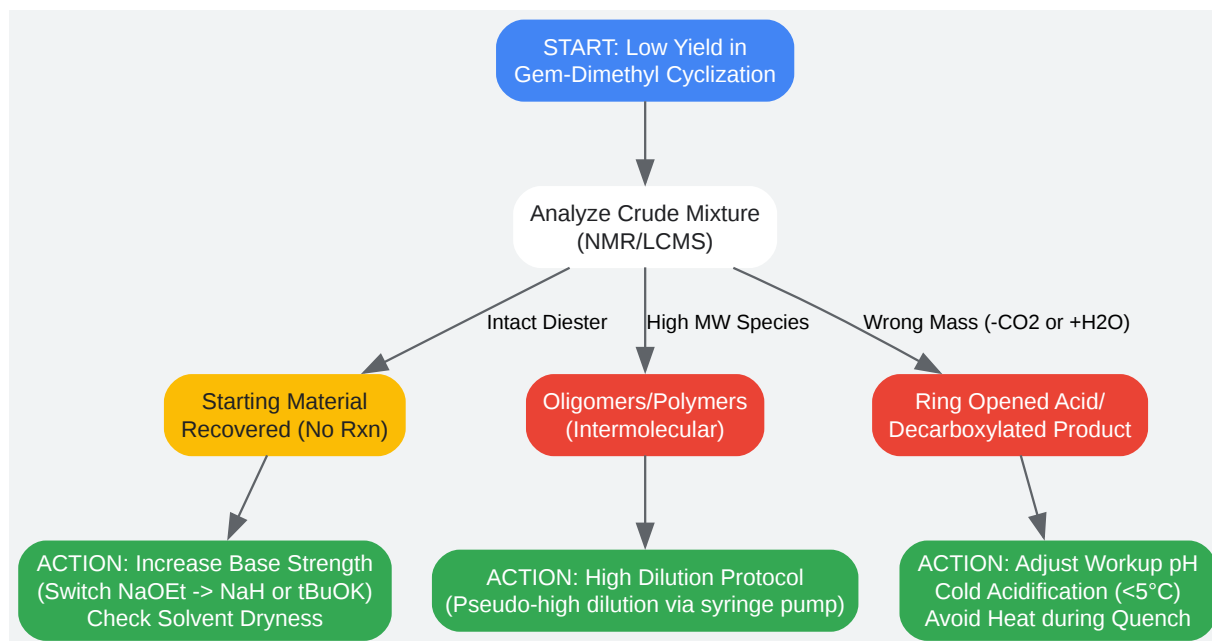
START: Low Yield in Gem-Dimethyl Cyclization

Analyze Crude Mixture (NMR/LCMS)

Intact Diester

High MW Species

Wrong Mass (-CO2 or +H2O)

Starting Material Recovered (No Rxn)

Oligomers/Polymers (Intermolecular)

Ring Opened Acid/ Decarboxylated Product

ACTION: Increase Base Strength (Switch NaOEt -> NaH or tBuOK) Check Solvent Dryness

ACTION: High Dilution Protocol (Pseudo-high dilution via syringe pump)

ACTION: Adjust Workup pH Cold Acidification (<5°C) Avoid Heat during Quench